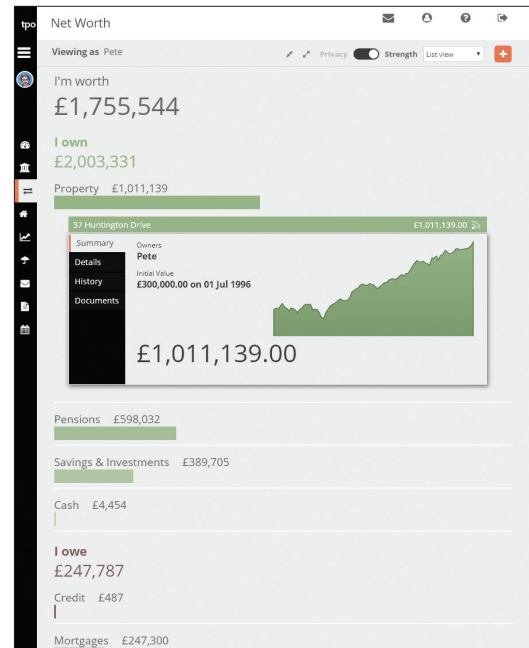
tpo Net Worth

Viewing as Pete

Privacy Strength List view +

I'm worth
£1,755,544

I own
£2,003,331

Property £1,011,139

37 Huntington Drive £1,011,139.00

Summary
Details
History
Documents

Owners
Pete

Initial Value
£300,000.00 on 01 Jul 1996

£1,011,139.00

Pensions £598,032

Savings & Investments £389,705

Cash £4,454

I owe
£247,787

Credit £487

Mortgages £247,300